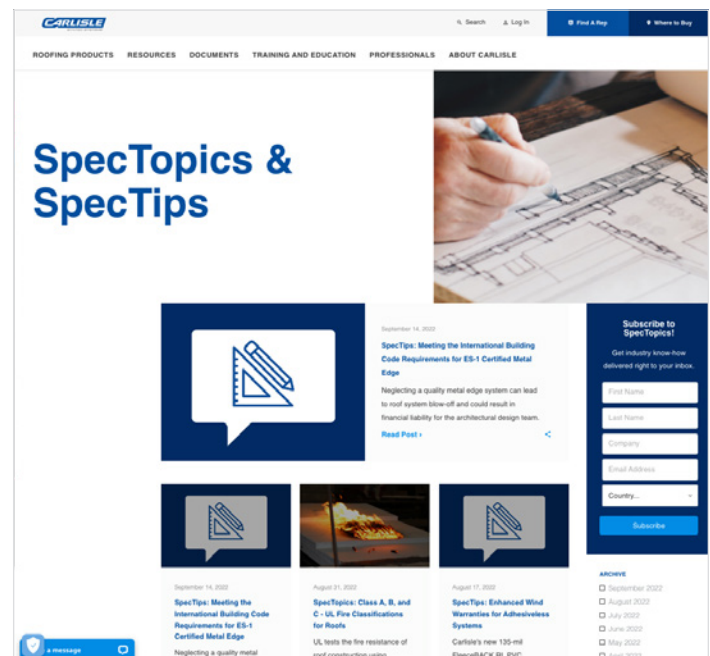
CARLISLE

Search Log In Find A Rep Where to Buy

ROOFING PRODUCTS RESOURCES DOCUMENTS TRAINING AND EDUCATION PROFESSIONALS ABOUT CARLISLE

SpecTopics & SpecTips

September 14, 2022

SpecTips: Meeting the International Building Code Requirements for ES-1 Certified Metal Edge

Neglecting a quality metal edge system can lead to roof system blow-off and could result in financial liability for the architectural design team.

Read Post ›

Subscribe to SpecTopics!

Get industry know-how delivered right to your inbox.

First Name

Last Name

Company

Email Address

Country...

Subscribe

September 14, 2022

SpecTips: Meeting the International Building Code Requirements for ES-1 Certified Metal Edge

Neglecting a quality metal

August 31, 2022

SpecTopics: Class A, B, and C - UL Fire Classifications for Roofs

UL tests the fire resistance of roof construction using

August 17, 2022

SpecTips: Enhanced Wind Warranties for Adhesiveless Systems

Carlisle's new 135-mil FleeceBACK RL PVC

ARCHIVE

September 2022

August 2022

July 2022

June 2022

May 2022

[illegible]

a message